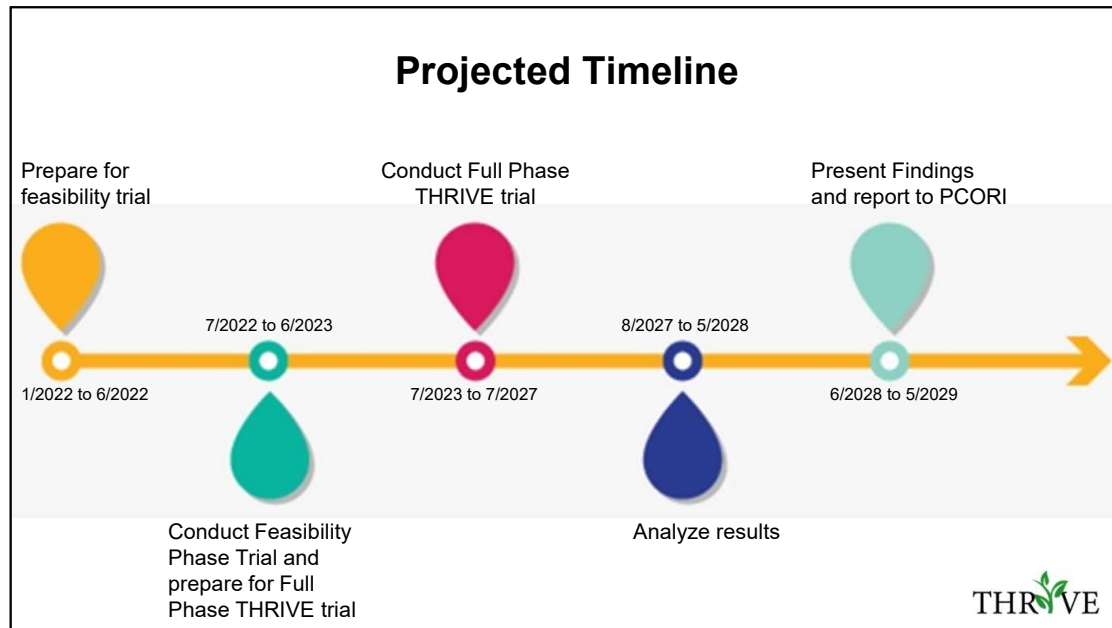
Projected Timeline

Prepare for feasibility trial

1/2022 to 6/2022

7/2022 to 6/2023

Conduct Feasibility Phase Trial and prepare for Full Phase THRIVE trial

Conduct Full Phase THRIVE trial

7/2023 to 7/2027

8/2027 to 5/2028

Analyze results

Present Findings and report to PCORI

6/2028 to 5/2029

THRIVE